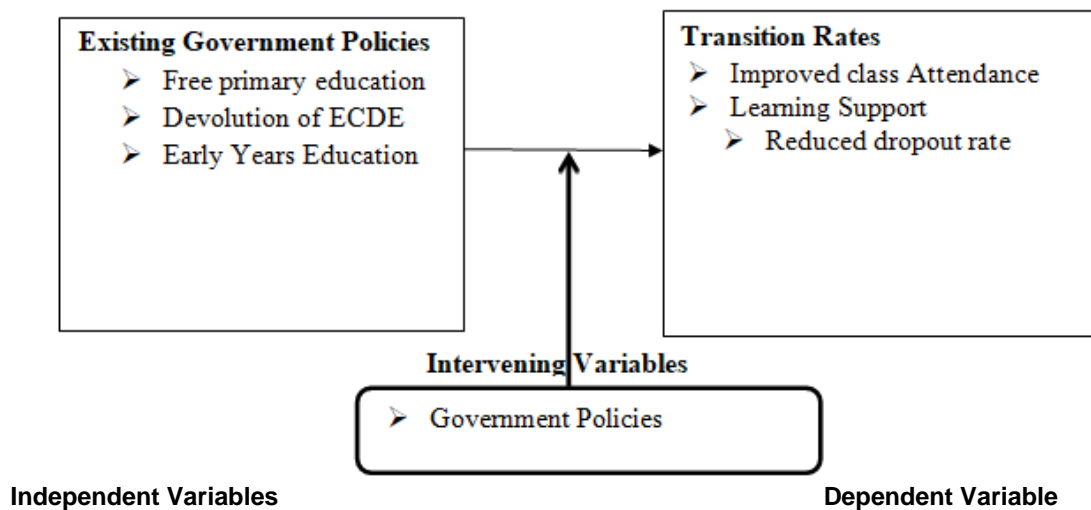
Existing Government Policies
- Free primary education
- Devolution of ECDE
- Early Years Education

Transition Rates
- Improved class Attendance
- Learning Support
- Reduced dropout rate

Intervening Variables
- Government Policies

Independent Variables

Dependent Variable